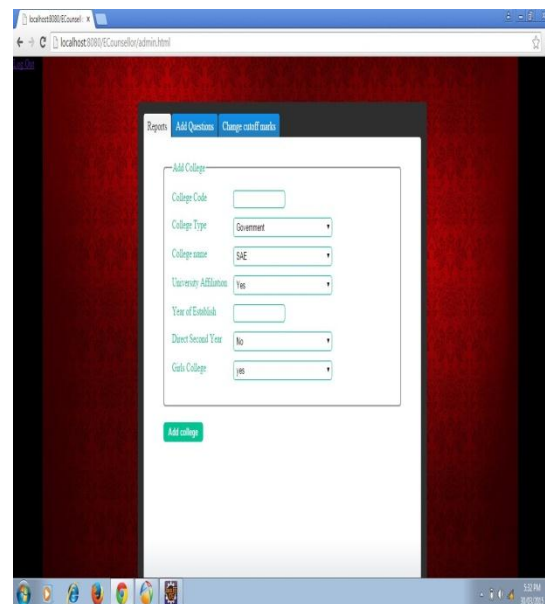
localhost:8080/ECounsell ×

localhost:8080/ECounsellor/admin.html

Log Out

Reports Add Questions Change cutoff marks

Add College

College Code

College Type Government

College name SAE

University Affiliation Yes

Year of Establish

Direct Second Year No

Girls College yes

Add college

5:32 PM
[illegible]